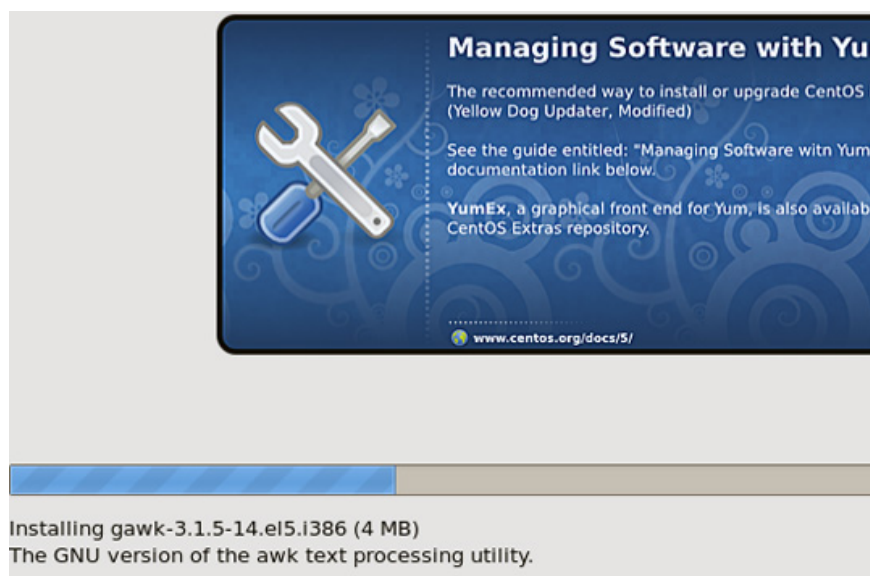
Managing Software with Yu

The recommended way to install or upgrade CentOS (Yellow Dog Updater, Modified)

See the guide entitled: "Managing Software witn Yum documentation link below.

YumEx, a graphical front end for Yum, is also availab CentOS Extras repository.

www.centos.org/docs/5/

Installing gawk-3.1.5-14.el5.i386 (4 MB)
The GNU version of the awk text processing utility.